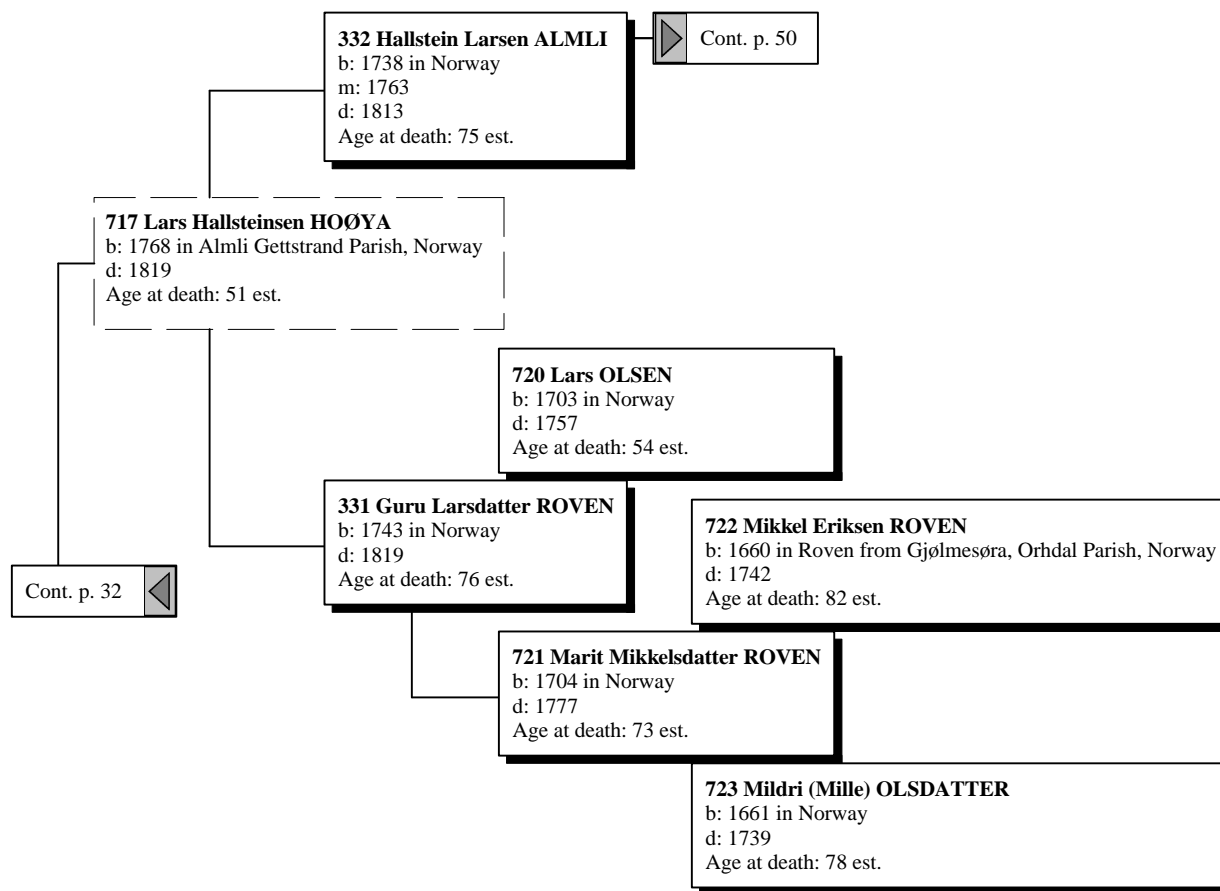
**332 Hallstein Larsen ALMLI**
b: 1738 in Norway
m: 1763
d: 1813
Age at death: 75 est.

Cont. p. 50

**717 Lars Hallsteinsen HOØYA**
b: 1768 in Almli Gettstrand Parish, Norway
d: 1819
Age at death: 51 est.

**720 Lars OLSEN**
b: 1703 in Norway
d: 1757
Age at death: 54 est.

**331 Guru Larsdatter ROVEN**
b: 1743 in Norway
d: 1819
Age at death: 76 est.

**722 Mikkel Eriksen ROVEN**
b: 1660 in Roven from Gjølmesøra, Orhdal Parish, Norway
d: 1742
Age at death: 82 est.

Cont. p. 32

**721 Marit Mikkelsdatter ROVEN**
b: 1704 in Norway
d: 1777
Age at death: 73 est.

**723 Mildri (Mille) OLSDATTER**
b: 1661 in Norway
d: 1739
Age at death: 78 est.